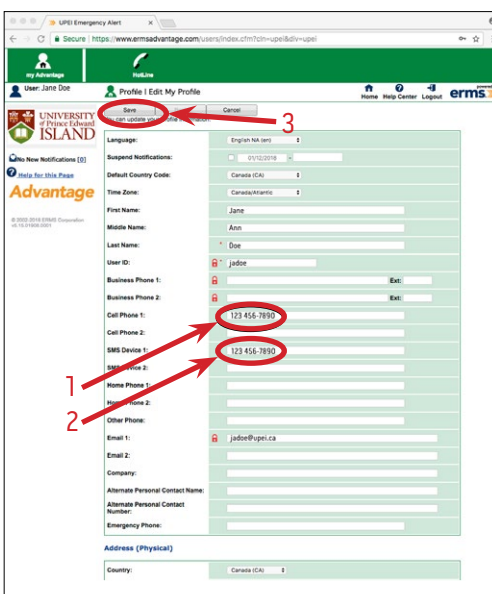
UPEI Emergency Alert

Secure | https://www.ermsadvantage.com/users/index.cfm?cln=upei&div=upei

my Advantage

HotLine

User: Jane Doe

Profile | Edit My Profile

Home Help Center Logout erms

UNIVERSITY of Prince Edward ISLAND

No New Notifications [0]

Help for this Page

Advantage

© 2003-2016 ERMS Corporation v6.15.01606.0001

Save

Cancel

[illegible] can update yo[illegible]

3

Language: English NA (en)

Suspend Notifications: 01/12/2018

Default Country Code: Canada (CA)

Time Zone: Canada/Atlantic

First Name: Jane

Middle Name: Ann

Last Name: * Doe

User ID: * jadoe

Business Phone 1: Ext:

Business Phone 2: Ext:

Cell Phone 1: 123 456-7890

Cell Phone 2:

SMS Device 1: 123 456-7890

SMS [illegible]vice 2:

Home Phone 1:

Ho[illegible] Phone 2:

Other Phone:

Email 1: jadoe@upei.ca

Email 2:

Company:

Alternate Personal Contact Name:

Alternate Personal Contact Number:

Emergency Phone:

1

2

Address (Physical)

Country: Canada (CA)